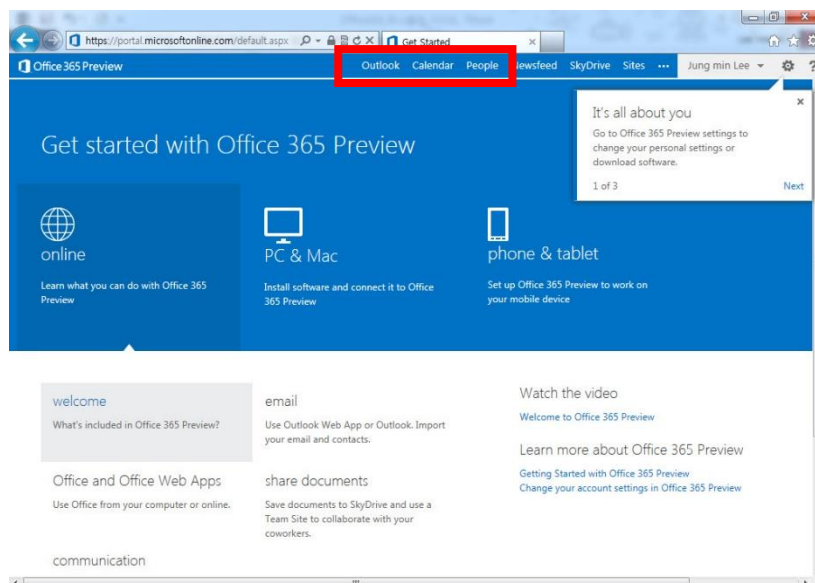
https://portal.microsoftonline.com/default.aspx
Get Started

Office 365 Preview
Outlook Calendar People Newsfeed SkyDrive Sites ··· Jung min Lee

Get started with Office 365 Preview

It's all about you
Go to Office 365 Preview settings to change your personal settings or download software.
1 of 3
Next

online
Learn what you can do with Office 365 Preview

PC & Mac
Install software and connect it to Office 365 Preview

phone & tablet
Set up Office 365 Preview to work on your mobile device

welcome
What's included in Office 365 Preview?

Office and Office Web Apps
Use Office from your computer or online.

communication

email
Use Outlook Web App or Outlook. Import your email and contacts.

share documents
Save documents to SkyDrive and use a Team Site to collaborate with your coworkers.

Watch the video
Welcome to Office 365 Preview

Learn more about Office 365 Preview
Getting Started with Office 365 Preview
Change your account settings in Office 365 Preview